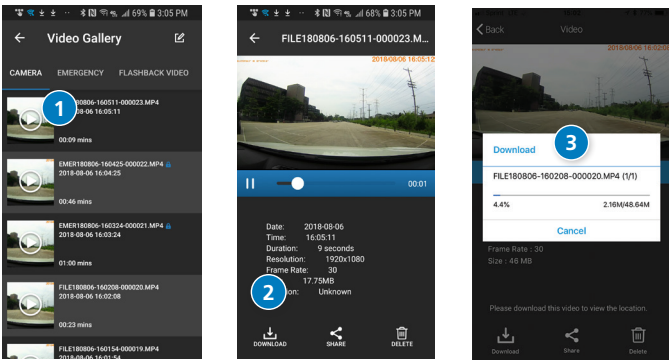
69% 3:05 PM

Video Gallery

CAMERA EMERGENCY FLASHBACK VIDEO

1

180806-160511-000023.MP4
-06 16:05:11
00:09 mins

EMER180806-160425-000022.MP4
2018-08-06 16:04:25
00:46 mins

EMER180806-160324-000021.MP4
2018-08-06 16:03:24
01:00 mins

FILE180806-160208-000020.MP4
2018-08-06 16:02:08
00:23 mins

FILE180806-160154-000019.MP4
2018-08-06 16:01:54

68% 3:05 PM

FILE180806-160511-000023.M...

2018/08/06 16:05:12

00:01

Date: 2018-08-06
Time: 16:05:11
Duration: 9 seconds
Resolution: 1920x1080
Frame Rate: 30
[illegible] 17.75MB
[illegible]ion: Unknown

2

DOWNLOAD SHARE DELETE

Back Video

Download

3

FILE180806-160208-000020.MP4 (1/1)

4.4% 2.16M/48.64M

Cancel

Frame Rate : 30
Size : 48 MB

Please download this video to view the location.

Download Share Delete